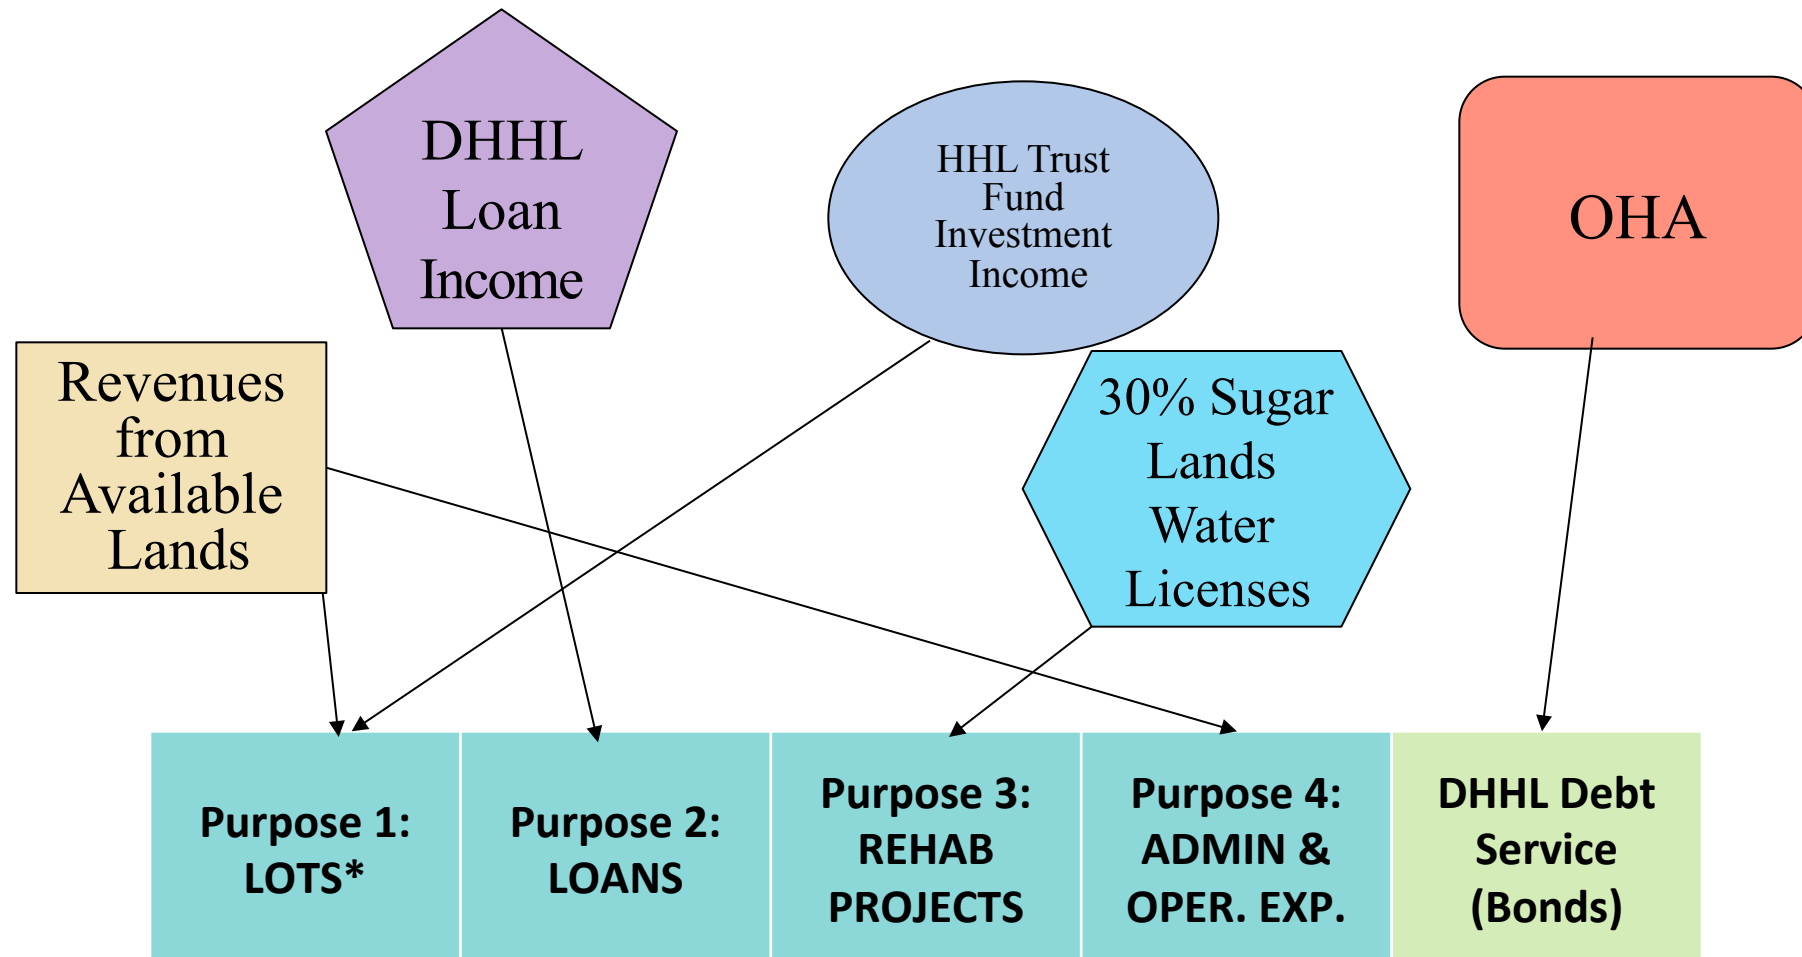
DHHL Loan Income

HHL Trust Fund Investment Income

OHA

Revenues from Available Lands

30% Sugar Lands Water Licenses

Purpose 1: LOTS*

Purpose 2: LOANS

Purpose 3: REHAB PROJECTS

Purpose 4: ADMIN & OPER. EXP.

DHHL Debt Service (Bonds)